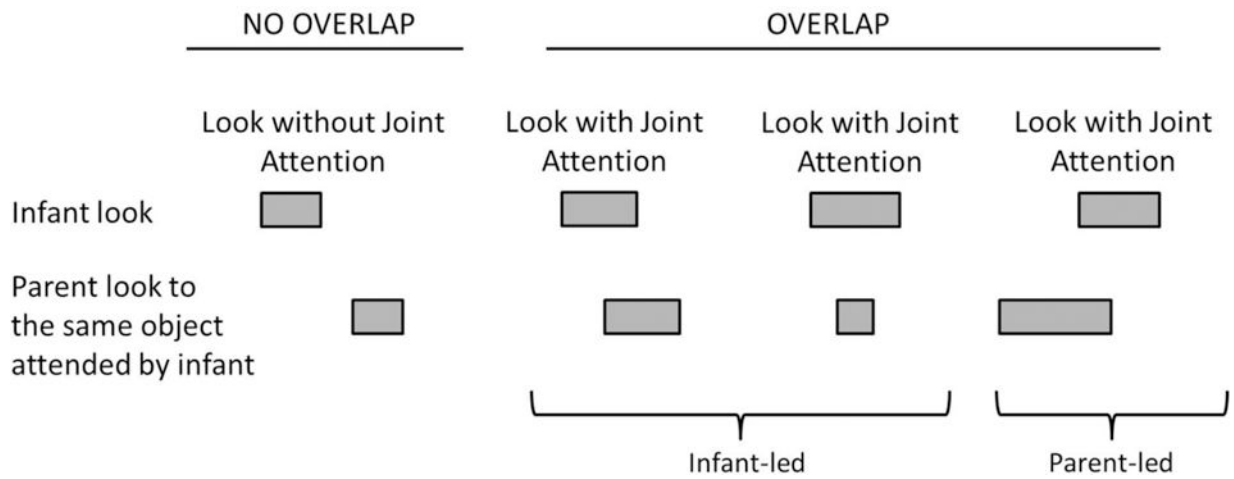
NO OVERLAP

OVERLAP

Look without Joint Attention

Look with Joint Attention

Look with Joint Attention

Look with Joint Attention

Infant look

Parent look to the same object attended by infant

Infant-led

Parent-led